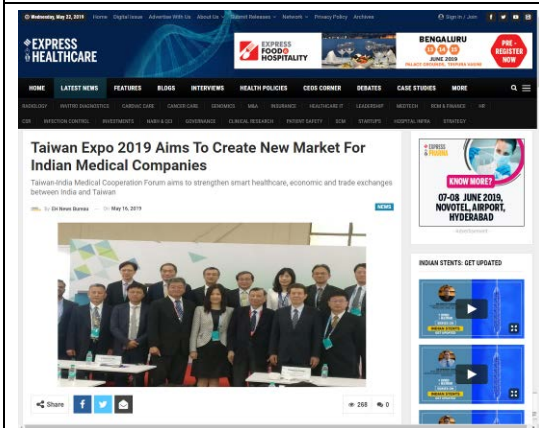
Wednesday, May 22, 2019 Home Digital Issue Advertise With Us About Us Submit Releases Network Privacy Policy Archive Sign in / Join

EXPRESS HEALTHCARE

EXPRESS FOOD HOSPITALITY

BENGALURU 13 14 15 JUNE 2019 PALACE GROUNDS, TRIPURA VASINI

PRE-REGISTER NOW

HOME LATEST NEWS FEATURES BLOGS INTERVIEWS HEALTH POLICIES CEOS CORNER DEBATES CASE STUDIES MORE

RADIOLOGY IN-VITRO DIAGNOSTICS CARDIAC CARE CANCER CARE GENOMICS M&A INSURANCE HEALTHCARE IT LEADERSHIP MEDTECH ECM & FINANCE HR CSR INFECTION CONTROL INVESTMENTS NABH & QCI GOVERNANCE CLINICAL RESEARCH PATIENT SAFETY ECM STARTUPS HOSPITAL INFRA STRATEGY

Taiwan Expo 2019 Aims To Create New Market For Indian Medical Companies

Taiwan-India Medical Cooperation Forum aims to strengthen smart healthcare, economic and trade exchanges between India and Taiwan

By EH News Bureau On May 16, 2019

NEWS

Share

268 0

EXPRESS PHARMA

KNOW MORE?

07-08 JUNE 2019, NOVOTEL, AIRPORT, HYDERABAD

Advertisement

INDIAN STENTS: GET UPDATED

INDIAN STENTS

INDIAN STENTS